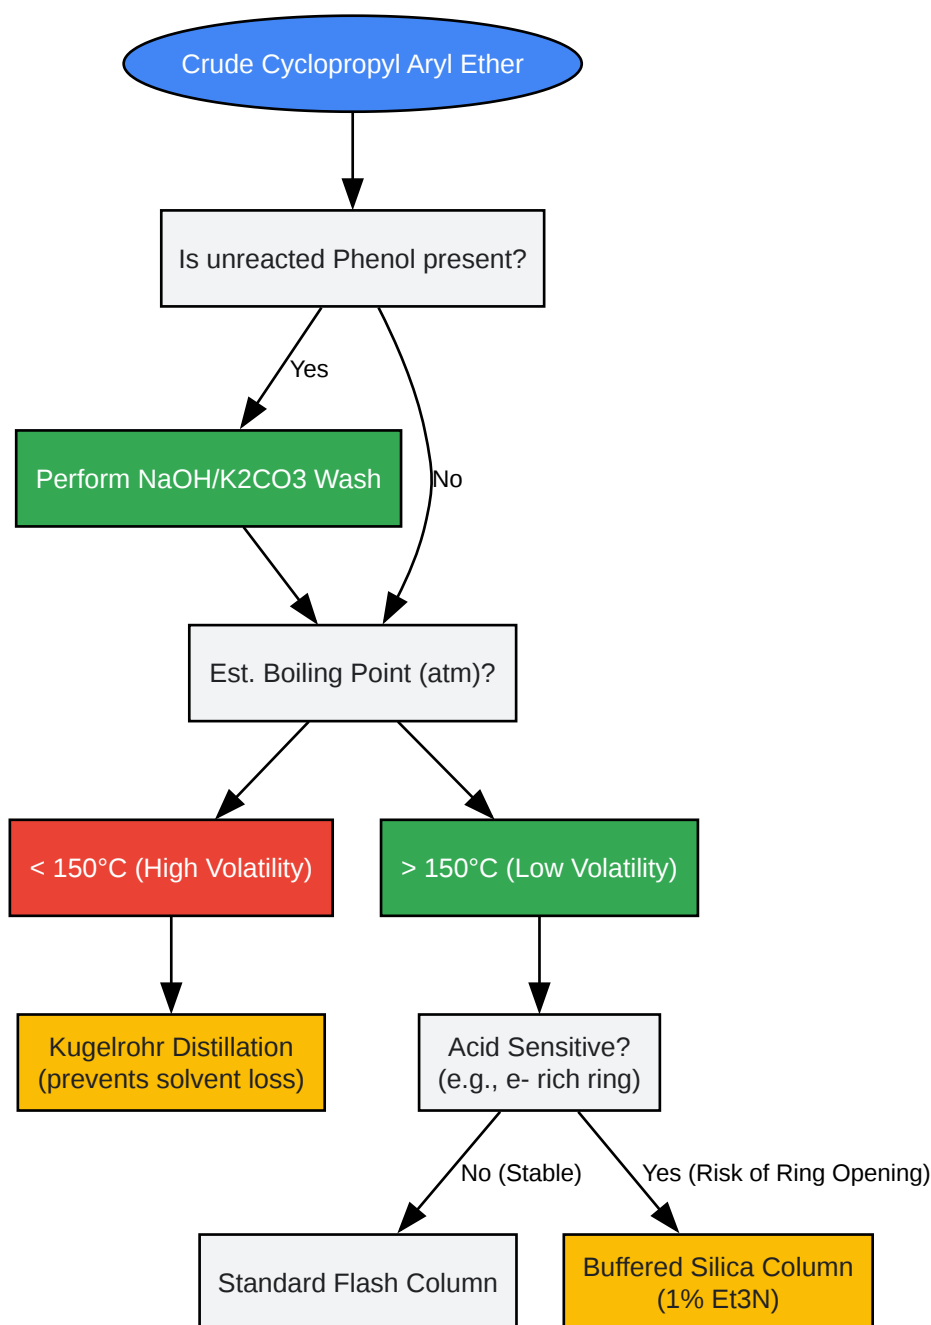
Crude Cyclopropyl Aryl Ether

Is unreacted Phenol present?

Yes

No

Perform NaOH/K2CO3 Wash

Est. Boiling Point (atm)?

< 150°C (High Volatility)

> 150°C (Low Volatility)

Kugelrohr Distillation (prevents solvent loss)

Acid Sensitive? (e.g., e- rich ring)

No (Stable)

Yes (Risk of Ring Opening)

Standard Flash Column

Buffered Silica Column (1% Et3N)